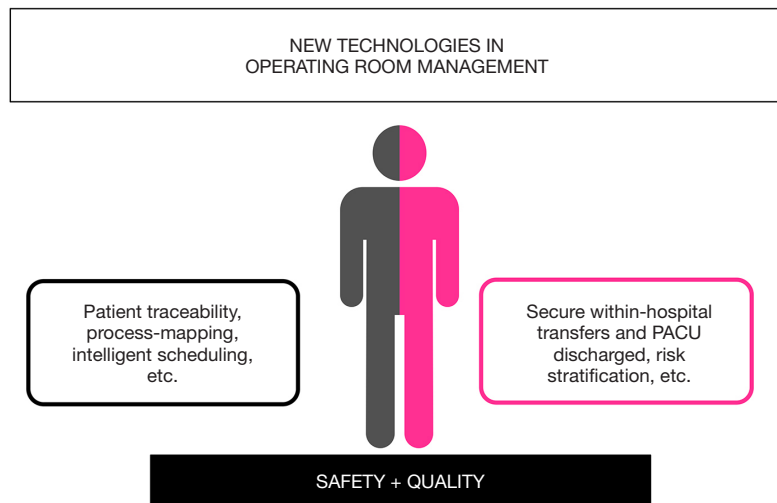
NEW TECHNOLOGIES IN
OPERATING ROOM MANAGEMENT

Patient traceability, process-mapping, intelligent scheduling, etc.

Secure within-hospital transfers and PACU discharged, risk stratification, etc.

SAFETY + QUALITY